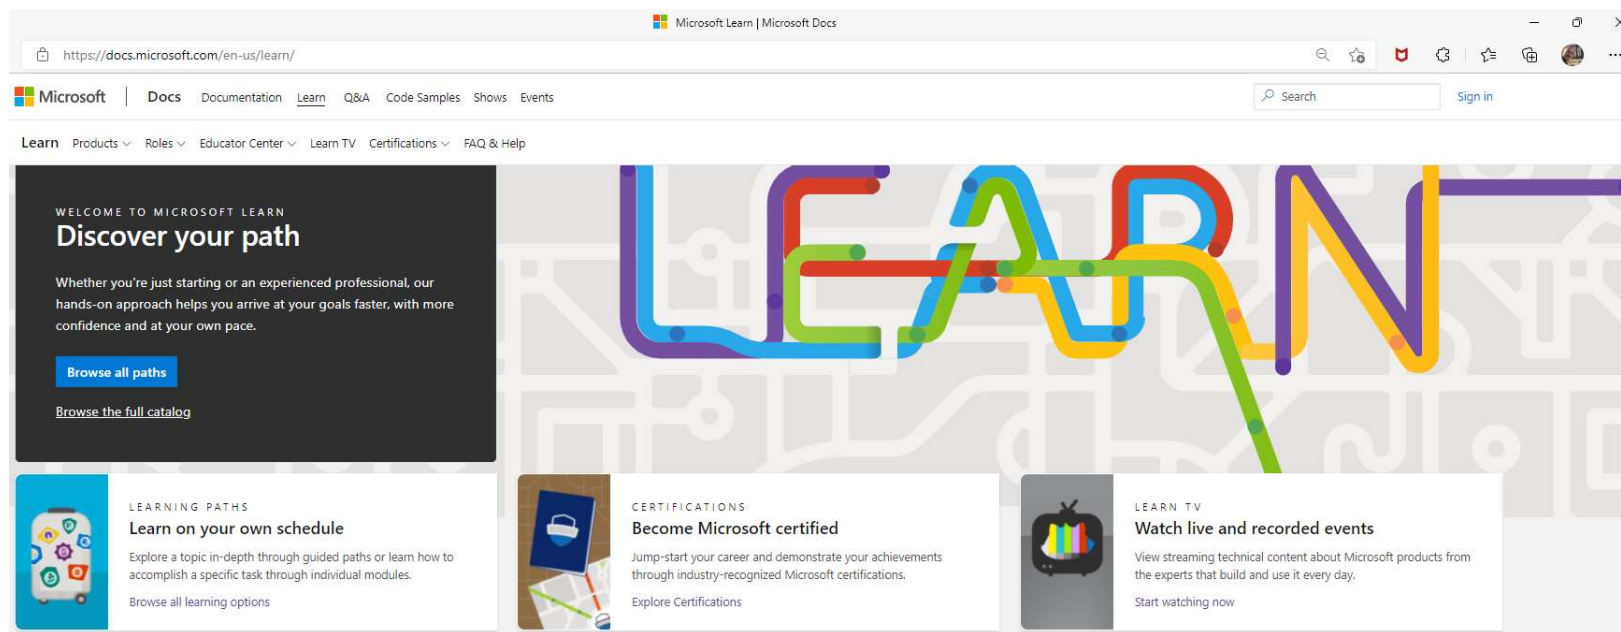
Microsoft Learn | Microsoft Docs

https://docs.microsoft.com/en-us/learn/

Microsoft | Docs Documentation Learn Q&A Code Samples Shows Events

Search

Sign in

Learn Products Roles Educator Center Learn TV Certifications FAQ & Help

WELCOME TO MICROSOFT LEARN

Discover your path

Whether you're just starting or an experienced professional, our hands-on approach helps you arrive at your goals faster, with more confidence and at your own pace.

Browse all paths

Browse the full catalog

LEARNING PATHS

Learn on your own schedule

Explore a topic in-depth through guided paths or learn how to accomplish a specific task through individual modules.

Browse all learning options

CERTIFICATIONS

Become Microsoft certified

Jump-start your career and demonstrate your achievements through industry-recognized Microsoft certifications.

Explore Certifications

LEARN TV

Watch live and recorded events

View streaming technical content about Microsoft products from the experts that build and use it every day.

Start watching now